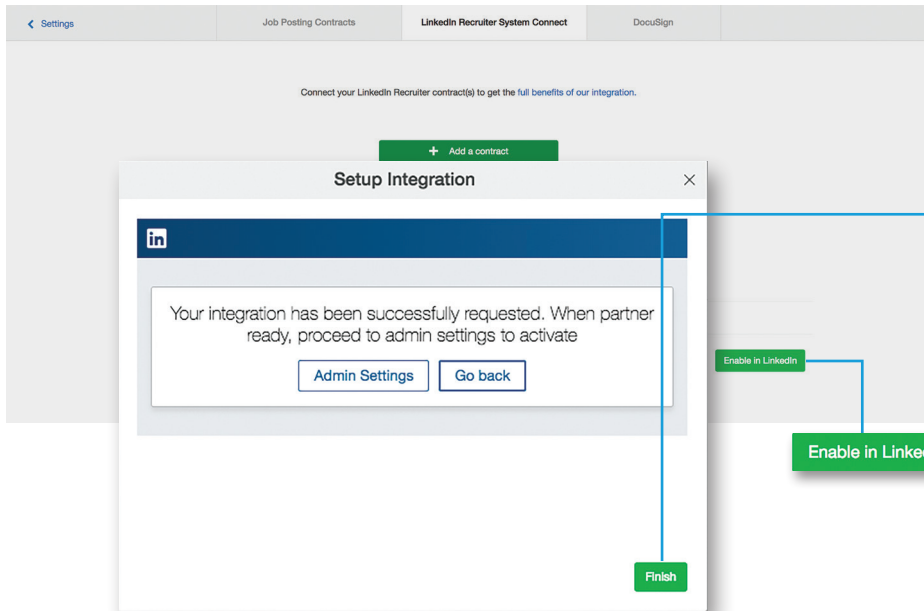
< Settings

Job Posting Contracts

LinkedIn Recruiter System Connect

DocuSign

Connect your LinkedIn Recruiter contract(s) to get the full benefits of our integration.

+ Add a contract

Setup Integration

in

Your integration has been successfully requested. When partner ready, proceed to admin settings to activate

Admin Settings

Go back

Enable in LinkedIn

Enable in Linke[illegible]

Finish